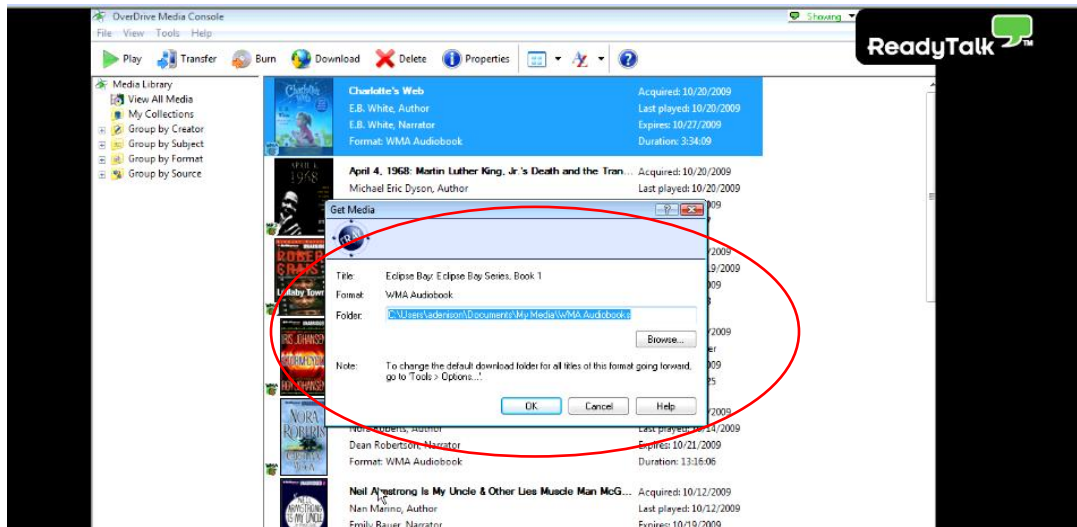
OverDrive Media Console
File View Tools Help
Showing
ReadyTalk™
Play Transfer Burn Download Delete Properties

Media Library
View All Media
My Collections
Group by Creator
Group by Subject
Group by Format
Group by Source

Charlotte's Web
E.B. White, Author
E.B. White, Narrator
Format: WMA Audiobook
Acquired: 10/20/2009
Last played: 10/20/2009
Expires: 10/27/2009
Duration: 3:34:09

April 4, 1968: Martin Luther King, Jr.'s Death and the Tran...
Michael Eric Dyson, Author
Acquired: 10/20/2009
Last played: 10/20/2009

Get Media
Title: Eclipse Bay: Eclipse Bay Series, Book 1
Format: WMA Audiobook
Folder: C:\Users\adenison\Documents\My Media\WMA Audiobooks
Browse...
Note: To change the default download folder for all titles of this format going forward, go to 'Tools > Options...'.
OK Cancel Help

Nora Roberts, Author
Dean Robertson, Narrator
Format: WMA Audiobook
Last played: 10/14/2009
Expires: 10/21/2009
Duration: 13:16:06

Neil Armstrong Is My Uncle & Other Lies Muscle Man McG...
Nan Manno, Author
Emily Bauer, Narrator
Acquired: 10/12/2009
Last played: 10/12/2009
Expires: 10/19/2009